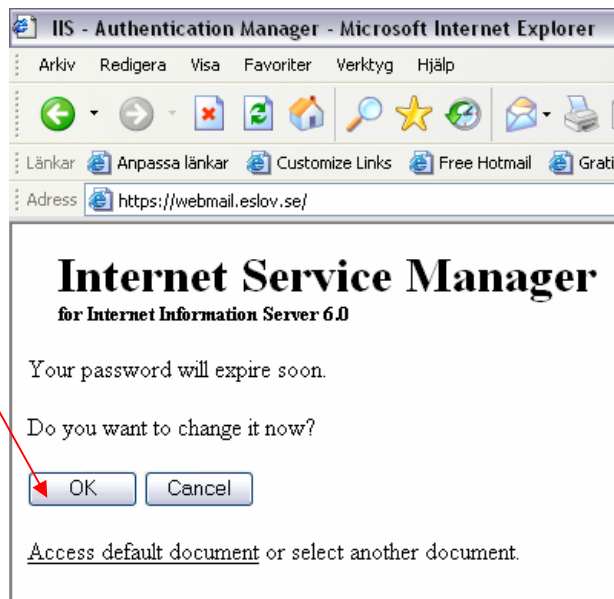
IIS - Authentication Manager - Microsoft Internet Explorer

Arkiv Redigera Visa Favoriter Verktyg Hjälp

Länkar Anpassa länkar Customize Links Free Hotmail Grati

Adress https://webmail.eslov.se/

Internet Service Manager
for Internet Information Server 6.0

Your password will expire soon.

Do you want to change it now?

OK Cancel

Access default document or select another document.